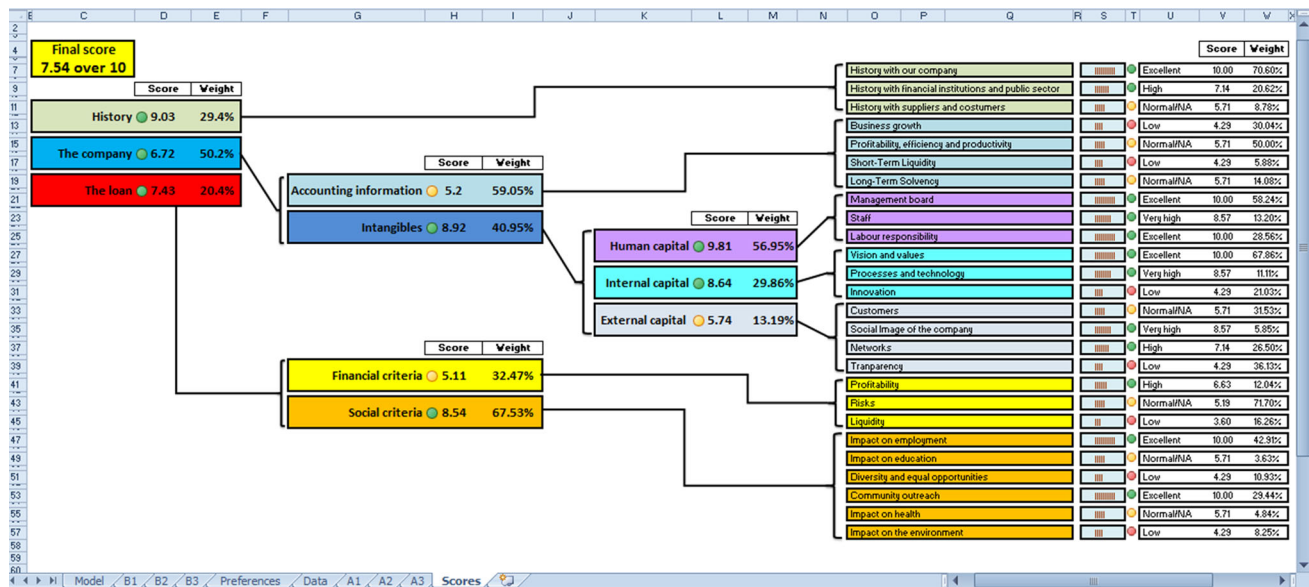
Final score
7.54 over 10

| Score | Weight |
|---|---|

History 9.03 29.4%
The company 6.72 50.2%
The loan 7.43 20.4%

| Score | Weight |
|---|---|

Accounting information 5.2 59.05%
Intangibles 8.92 40.95%

| Score | Weight |
|---|---|

Human capital 9.81 56.95%
Internal capital 8.64 29.86%
External capital 5.74 13.19%

| Score | Weight |
|---|---|

Financial criteria 5.11 32.47%
Social criteria 8.54 67.53%

| | | Score | Weight |
|---|---|---|---|
| History with our company | Excellent | 10.00 | 70.60% |
| History with financial institutions and public sector | High | 7.14 | 20.62% |
| History with suppliers and costumers | Normal/NA | 5.71 | 8.78% |
| Business growth | Low | 4.29 | 30.04% |
| Profitability, efficiency and productivity | Normal/NA | 5.71 | 50.00% |
| Short-Term Liquidity | Low | 4.29 | 5.88% |
| Long-Term Solvency | Normal/NA | 5.71 | 14.08% |
| Management board | Excellent | 10.00 | 58.24% |
| Staff | Very high | 8.57 | 13.20% |
| Labour responsibility | Excellent | 10.00 | 28.56% |
| Vision and values | Excellent | 10.00 | 67.86% |
| Processes and technology | Very high | 8.57 | 11.11% |
| Innovation | Low | 4.29 | 21.03% |
| Customers | Normal/NA | 5.71 | 31.53% |
| Social Image of the company | Very high | 8.57 | 5.85% |
| Networks | High | 7.14 | 26.50% |
| Tranparency | Low | 4.29 | 36.13% |
| Profitability | High | 6.63 | 12.04% |
| Risks | Normal/NA | 5.19 | 71.70% |
| Liquidity | Low | 3.60 | 16.26% |
| Impact on employment | Excellent | 10.00 | 42.91% |
| Impact on education | Normal/NA | 5.71 | 3.63% |
| Diversity and equal opportunities | Low | 4.29 | 10.93% |
| Community outreach | Excellent | 10.00 | 29.44% |
| Impact on health | Normal/NA | 5.71 | 4.84% |
| Impact on the environment | Low | 4.29 | 8.25% |

Model B1 B2 B3 Preferences Data A1 A2 A3 Scores